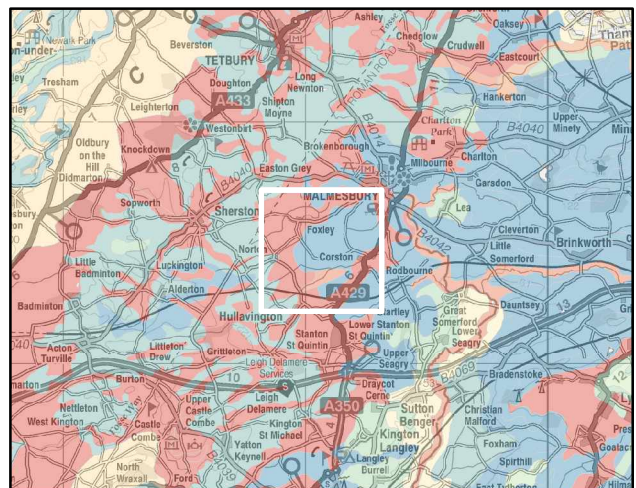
Newark Park
on-under-
Beverston
Ashley
Chedglow
Oaksey
Crudwell
Thame
TETBURY
Tresham
Doughton
Long Newnton
Eastcourt
Leighterton
A433
Shipton Moyne
ROMAN ROAD
Hankerton
Upper Minety
Westonbirt
Charlton Park
B4040
Min
Oldbury on the Hill
Knockdown
B4014
Didmarton
Brokenborough
Milbourne
Charlton
Easton Grey
Garsdon
B4040
MALMESBURY
Sopworth
Sherston
Lea
Foxley
Cleverton
B4042
Brinkworth
Norton
Little Somerford
Little Badminton
Luckington
Corston
Rodbourne
Alderton
A429
Badminton
Dauntsey
Hullavington
Startley
Great Somerford
Lower Stanton St Quintin
Lower Seagry
Acton Turville
Littleton Drew
Stanton St Quintin
Grittleton
Leigh Delamere Services
Upper Seagry
Burton
10
B4069
Bradenstoke
Draycot Cerne
Nettleton
Upper Castle Combe
Leigh Delamere
A350
Sutton Benger
Christian Malford
West Kington
Castle Combe
Kington St Michael
Kington Langley
Foxham
Yatton Keynell
Spirthill
North Wraxall
Langley Burrell
Goatac
Pres